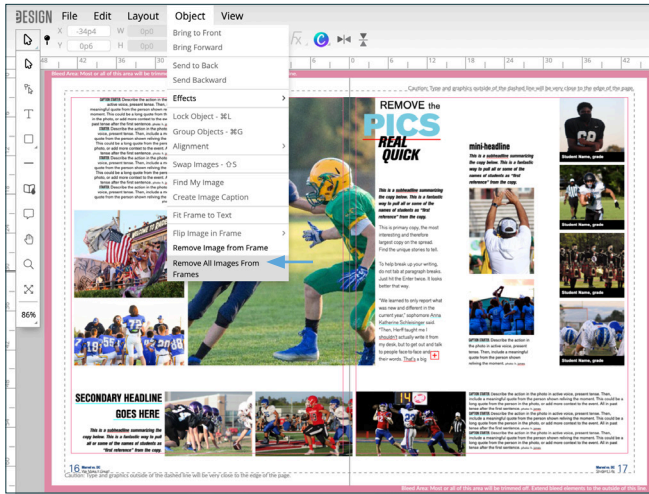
DESIGN File Edit Layout Object View

X -34p4 W
Y 0p6 H 0p0

Bring to Front
Bring Forward
Send to Back
Send Backward
Effects
Lock Object - ⌘L
Group Objects - ⌘G
Alignment
Swap Images - ⇧S
Find My Image
Create Image Caption
Fit Frame to Text
Flip Image in Frame
Remove Image from Frame
Remove All Images From Frames

86%

Bleed Area: Most or all of this area will be trimmed

Caution: Type and graphics outside of the dashed line will be very close to the edge of the page.

REMOVE the PICS REAL QUICK

This is a subheadline summarizing the copy below. This is a fantastic way to pull all or some of the names of students as "first reference" from the copy.

This is primary copy, the most interesting and therefore largest copy on the spread. Find the unique stories to tell.

To help break up your writing, do not talk at paragraph breaks. Just hit the Enter twice. It looks better that way.

"We learned to only report what was new and different in the current year," sophomore Anna Katherine Schlesinger said. "Then, Herff taught me I shouldn't actually write it from my desk, but to get out and talk to people face-to-face and their words. That's a big

mini-headline

This is a subheadline summarizing the copy below. This is a fantastic way to pull all or some of the names of students as "first reference" from the copy.

Student Name, grade
Student Name, grade
Student Name, grade
Student Name, grade

CAPTION STARTER. Describe the action in the photo in active voice, present tense. Then, include a meaningful quote from the person shown reliving the moment.

SECONDARY HEADLINE GOES HERE

This is a subheadline summarizing the copy below. This is a fantastic way to pull all or some of the names of students as "first reference" from the copy.

16
17

Caution: Type and graphics outside of the dashed line will be very close to the edge of the page.
Bleed Area: Most or all of this area will be trimmed off. Extend bleed elements to the outside of this line.